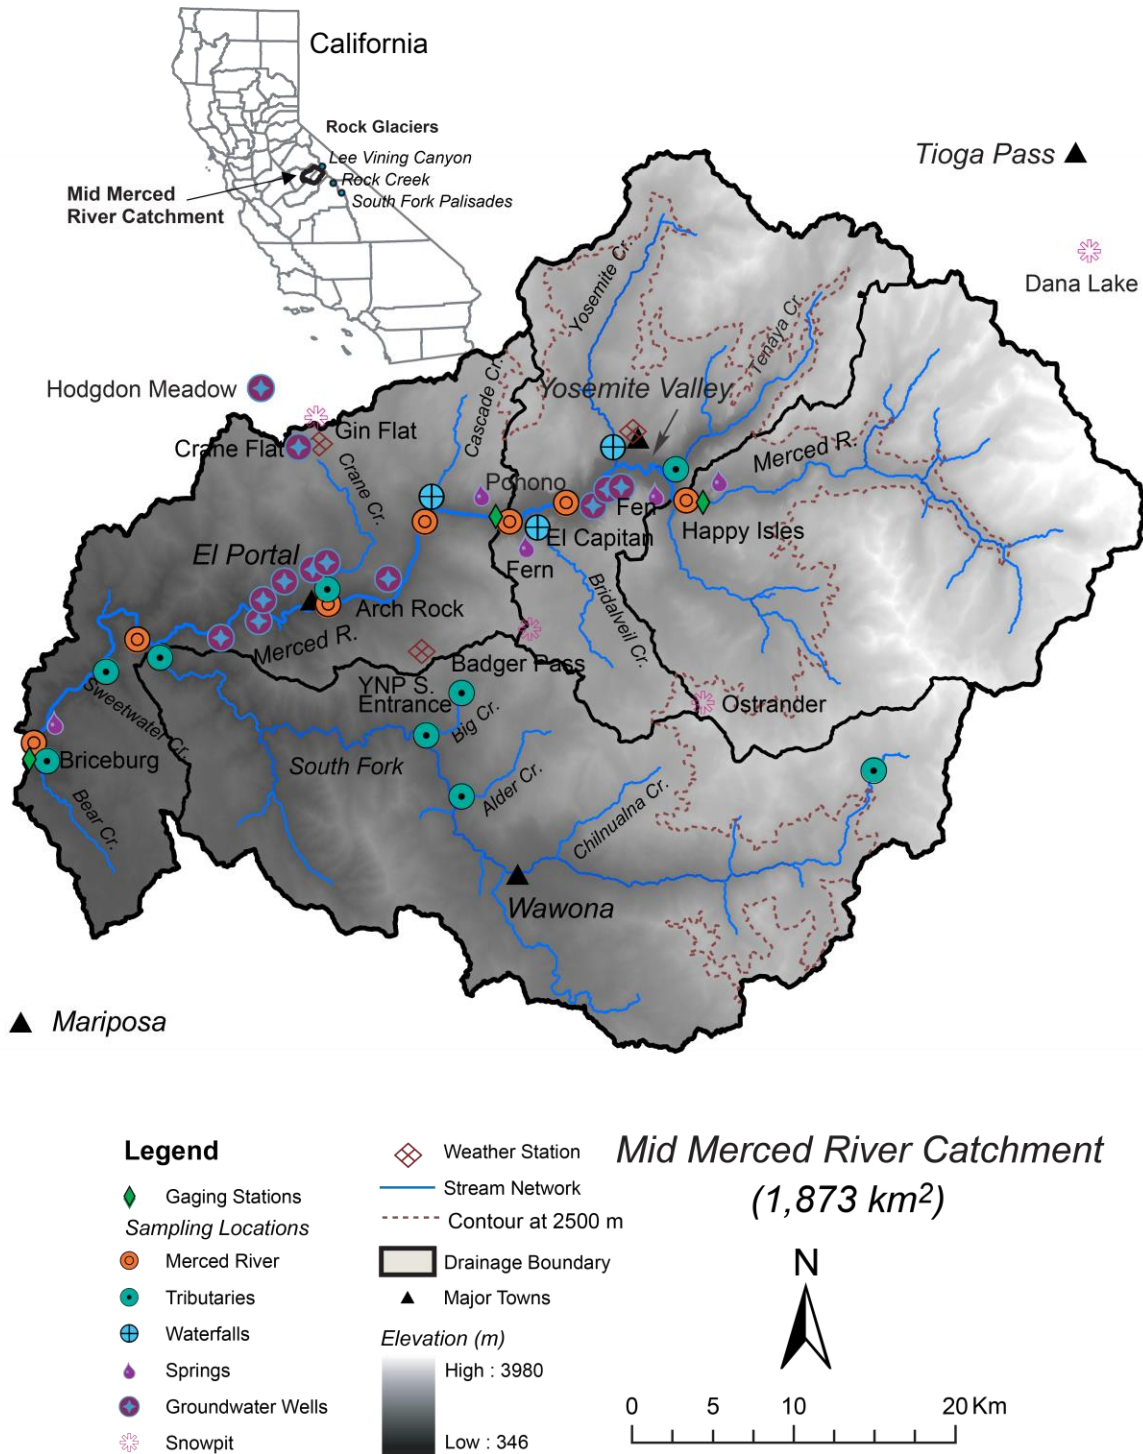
California

Rock Glaciers
Lee Vining Canyon
Rock Creek
South Fork Palisades

Mid Merced River Catchment

Tioga Pass

Dana Lake

Hodgdon Meadow

Yosemite Cr.

Tenaya Cr.

Yosemite Valley

Cascade Cr.

Gin Flat

Crane Flat

Crane Cr.

Pohono

Fen

Merced R.

Happy Isles

El Capitan

Fern

El Portal

Arch Rock

Bridalveil Cr.

Merced R.

Badger Pass

YNP S. Entrance

Big Cr.

Sweetwater Cr.

Briceburg

South Fork

Ostrander

Alder Cr.

Chilnualna Cr.

Bear Cr.

Wawona

Mariposa

Legend
Gaging Stations
Sampling Locations
Merced River
Tributaries
Waterfalls
Springs
Groundwater Wells
Snowpit

Weather Station
Stream Network
Contour at 2500 m
Drainage Boundary
Major Towns
Elevation (m)
High : 3980
Low : 346

Mid Merced River Catchment
(1,873 km$^2$)

N

0 5 10 20 Km